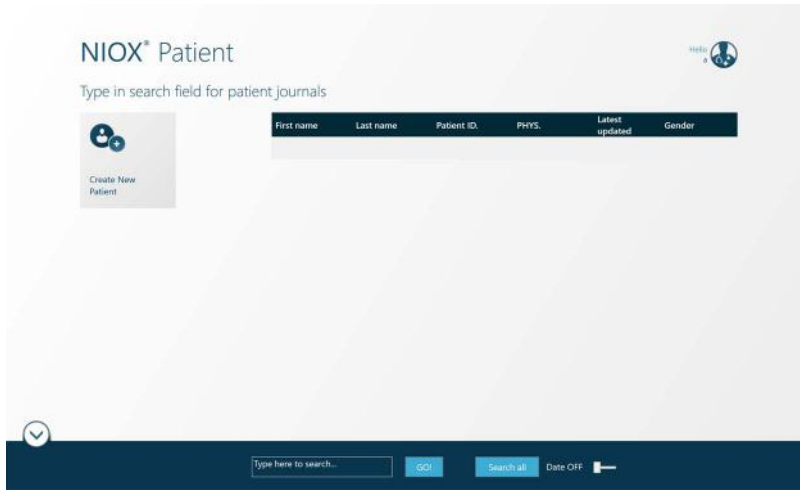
NIOX® Patient

Hello a

Type in search field for patient journals

Create New Patient

| First name | Last name | Patient ID. | PHYS. | Latest updated | Gender |
|---|---|---|---|---|---|

Type here to search...

GO!

Search all

Date OFF